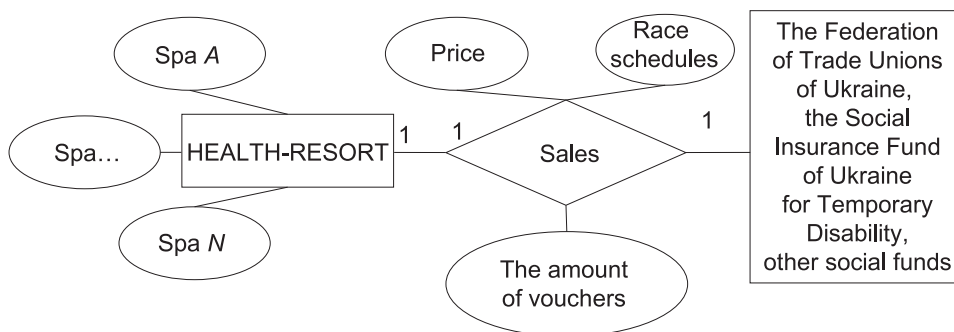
Spa *A*

Spa…

HEALTH-RESORT

Spa *N*

1

1

Price

Race schedules

Sales

The amount of vouchers

1

The Federation of Trade Unions of Ukraine, the Social Insurance Fund of Ukraine for Temporary Disability, other social funds